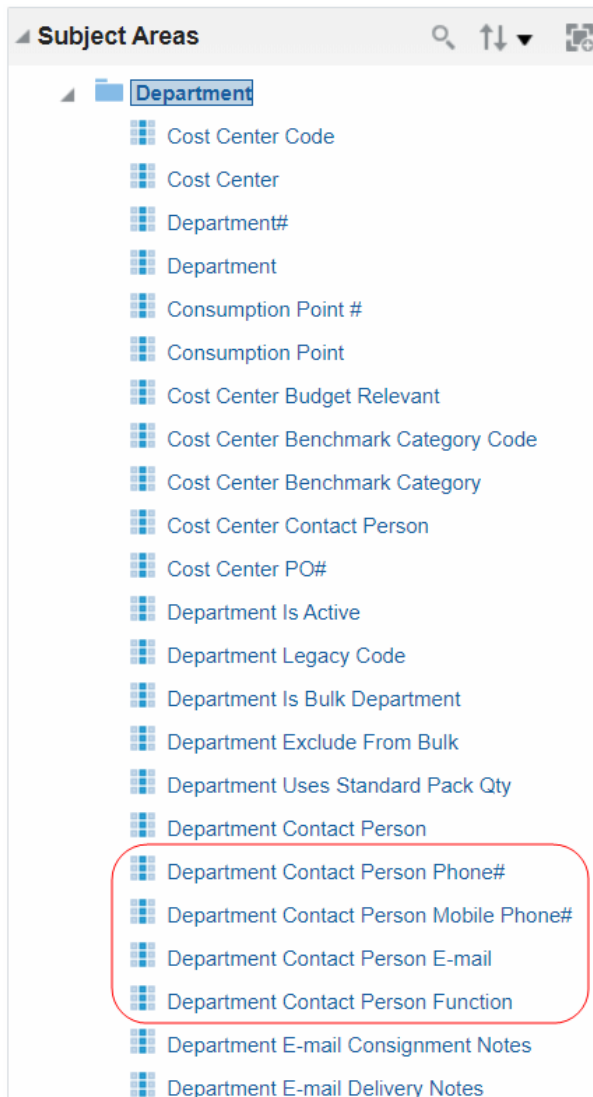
Subject Areas

Department
Cost Center Code
Cost Center
Department#
Department
Consumption Point #
Consumption Point
Cost Center Budget Relevant
Cost Center Benchmark Category Code
Cost Center Benchmark Category
Cost Center Contact Person
Cost Center PO#
Department Is Active
Department Legacy Code
Department Is Bulk Department
Department Exclude From Bulk
Department Uses Standard Pack Qty
Department Contact Person
Department Contact Person Phone#
Department Contact Person Mobile Phone#
Department Contact Person E-mail
Department Contact Person Function
Department E-mail Consignment Notes
Department E-mail Delivery Notes